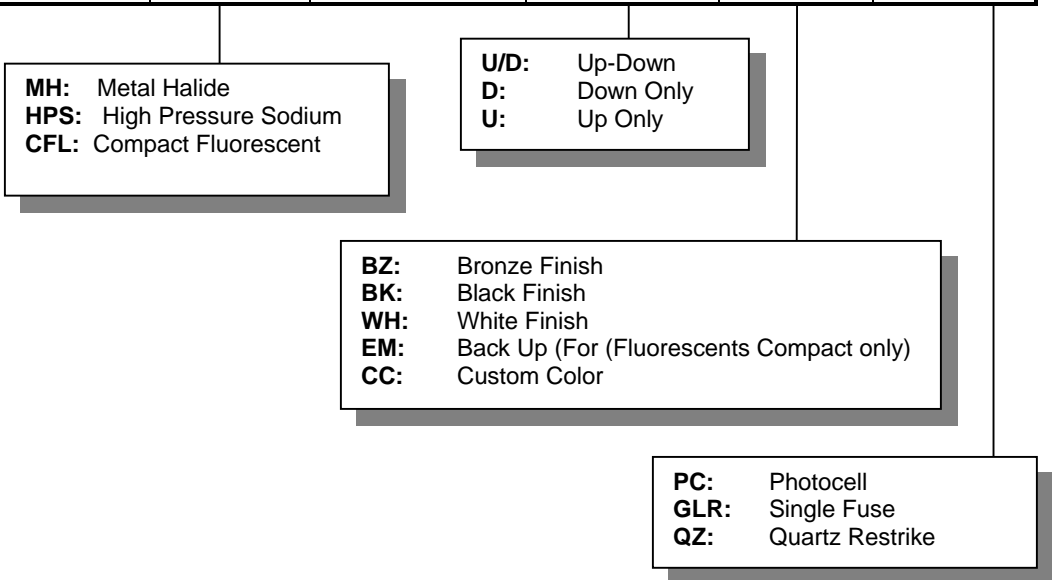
**MH:** Metal Halide
**HPS:** High Pressure Sodium
**CFL:** Compact Fluorescent

**U/D:** Up-Down
**D:** Down Only
**U:** Up Only

**BZ:** Bronze Finish
**BK:** Black Finish
**WH:** White Finish
**EM:** Back Up (For (Fluorescents Compact only)
**CC:** Custom Color

**PC:** Photocell
**GLR:** Single Fuse
**QZ:** Quartz Restrike